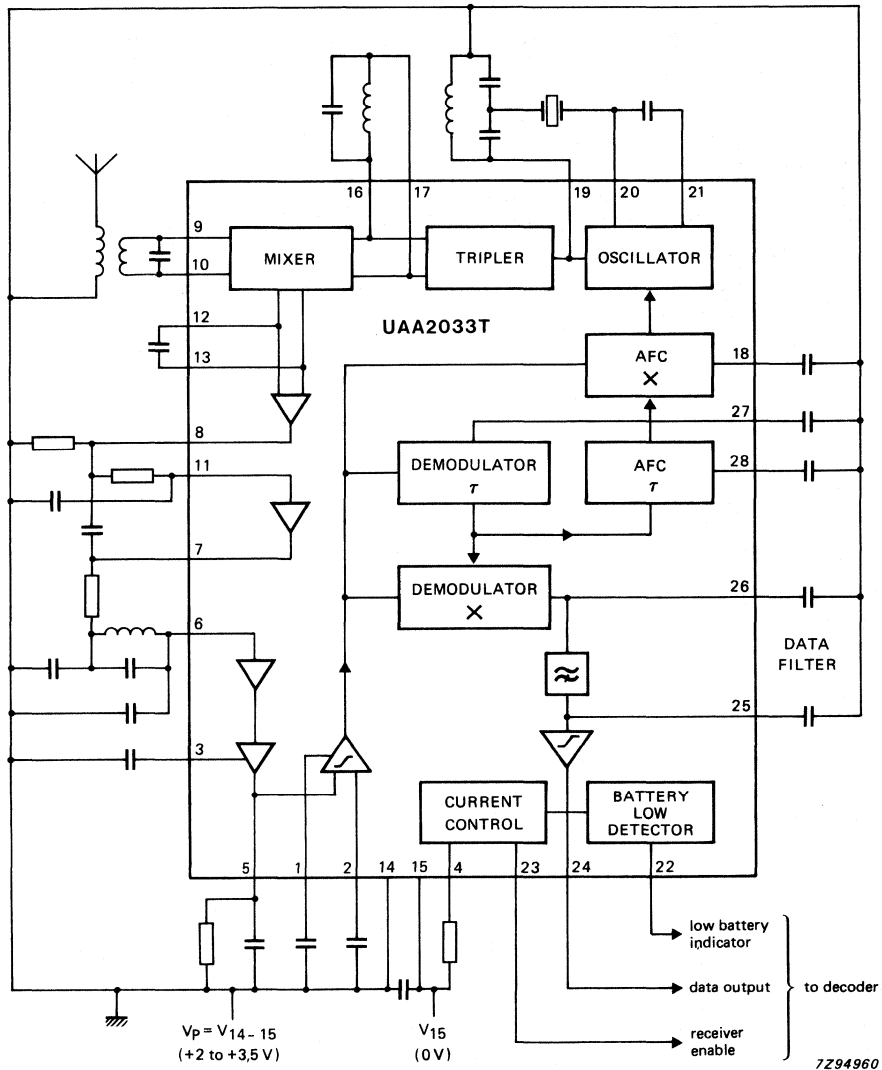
16
17
19
20
21
9
10
MIXER
TRIPLER
OSCILLATOR
UAA2033T
12
13
AFC
×
18
27
8
DEMODULATOR
$\tau$
AFC
$\tau$
28
11
7
DEMODULATOR
×
26
6
DATA
FILTER
25
3
CURRENT
CONTROL
BATTERY
LOW
DETECTOR
5
1
2
14
15
4
23
24
22
low battery indicator
data output
receiver enable
to decoder
$V_P = V_{14-15}$
(+2 to +3,5 V)
$V_{15}$
(0 V)
7Z94960